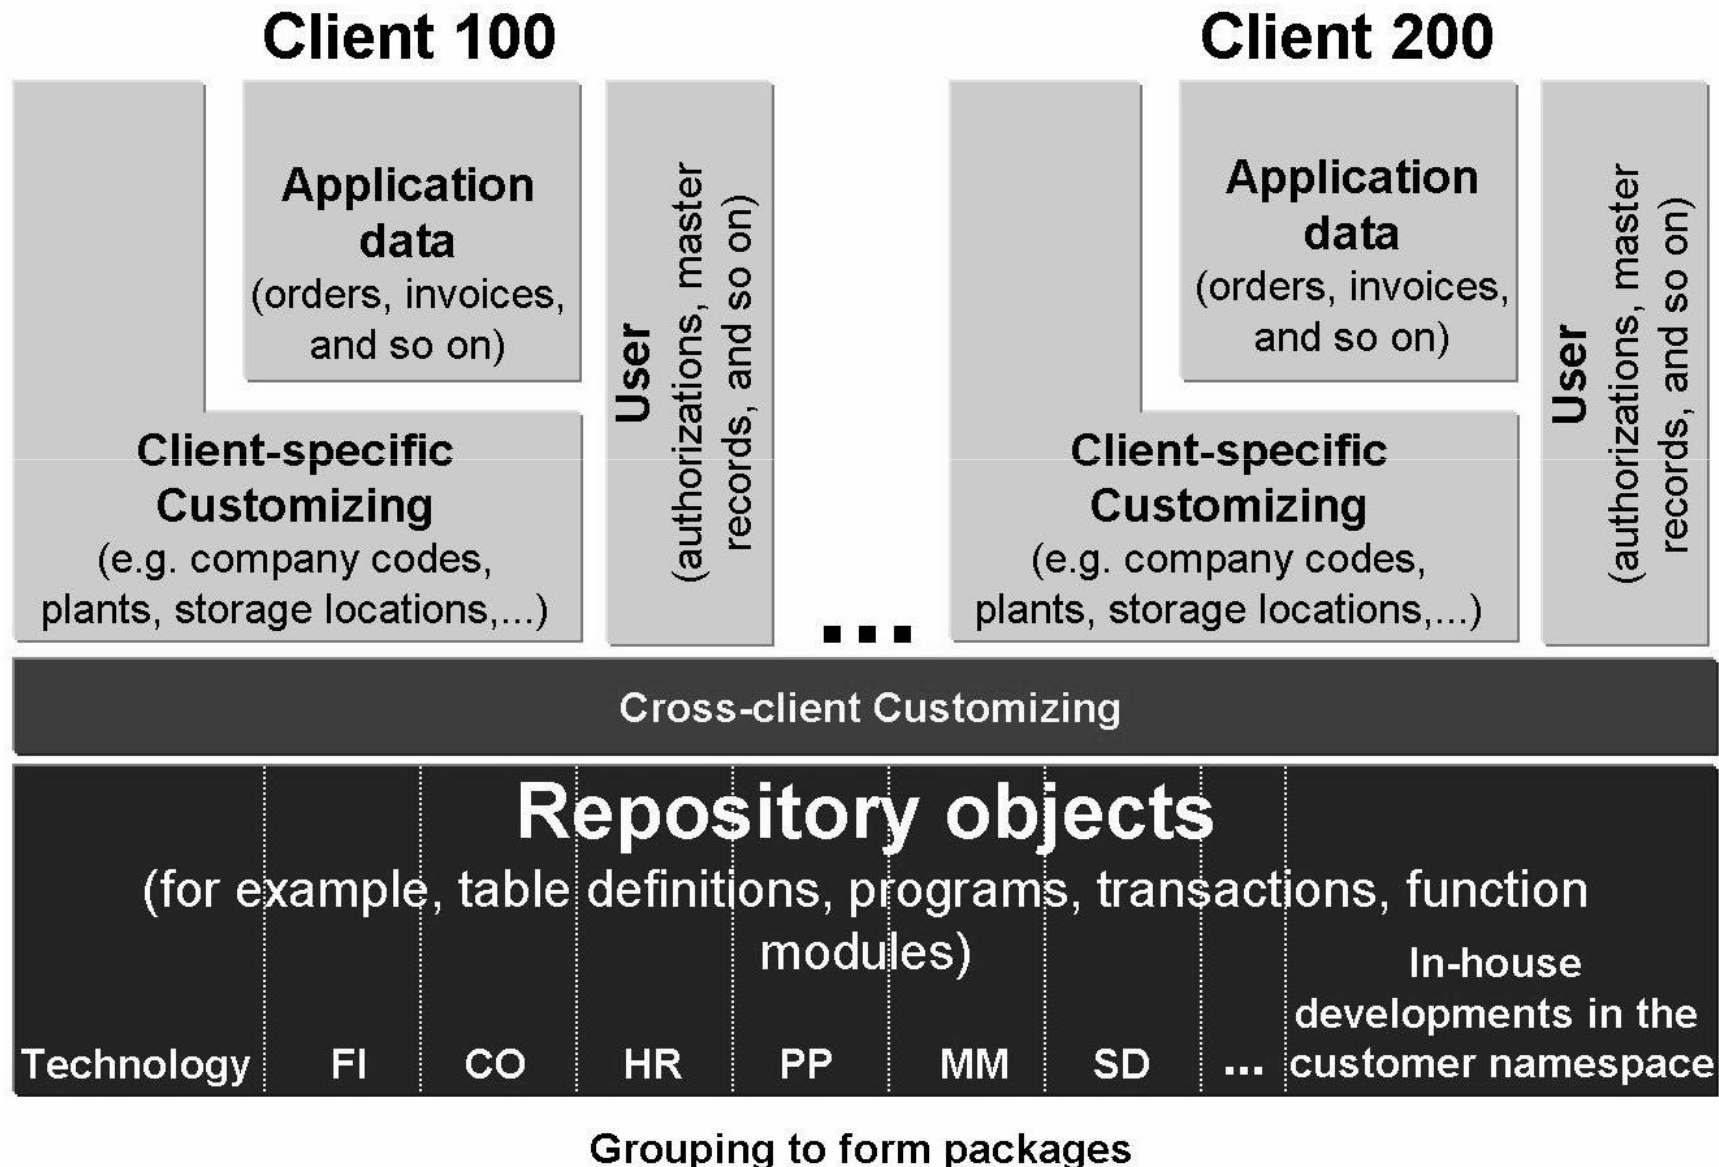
Client 100

Application data (orders, invoices, and so on)

Client-specific Customizing (e.g. company codes, plants, storage locations,...)

User (authorizations, master records, and so on)

Client 200

Application data (orders, invoices, and so on)

Client-specific Customizing (e.g. company codes, plants, storage locations,...)

User (authorizations, master records, and so on)

...

Cross-client Customizing

Repository objects
(for example, table definitions, programs, transactions, function modules)

| Technology | FI | CO | HR | PP | MM | SD | ... | In-house developments in the customer namespace |
|---|---|---|---|---|---|---|---|---|

Grouping to form packages